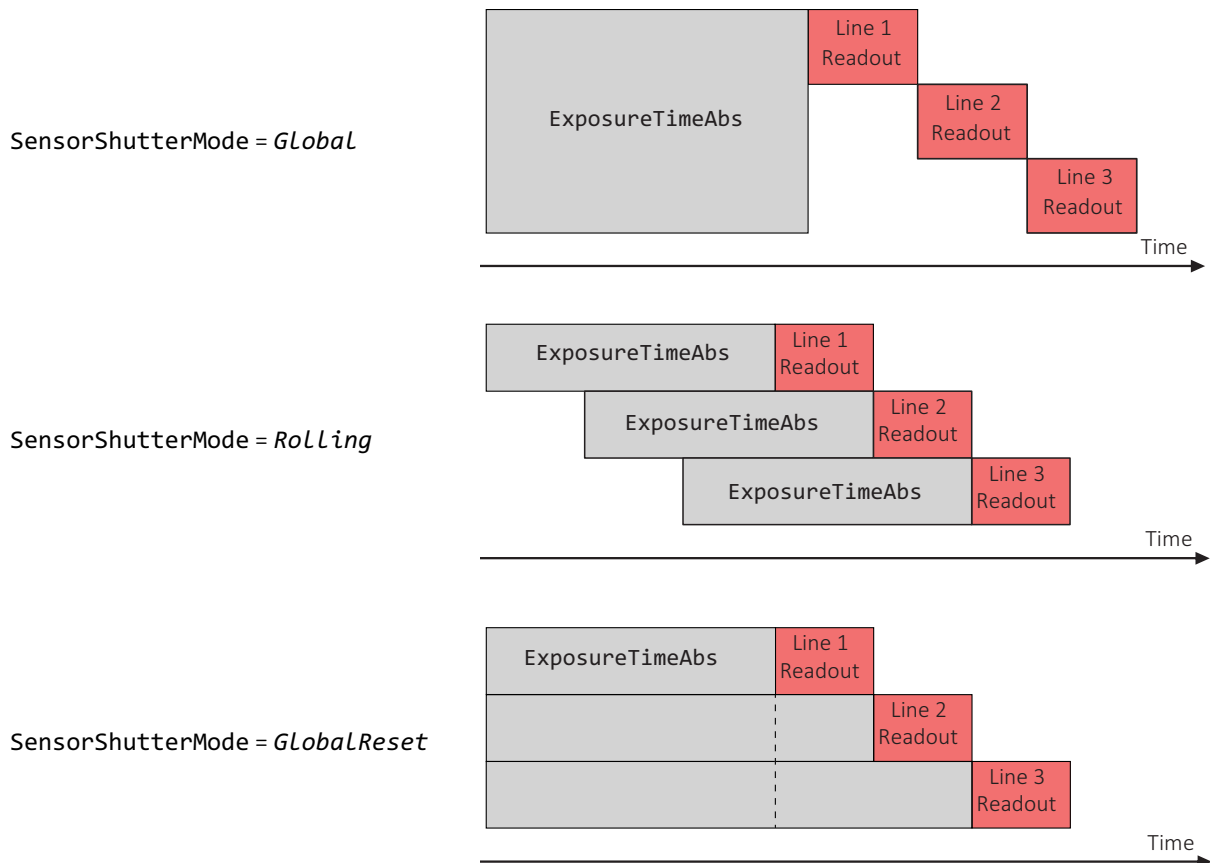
SensorShutterMode = *Global*

ExposureTimeAbs

Line 1 Readout

Line 2 Readout

Line 3 Readout

Time

SensorShutterMode = *Rolling*

ExposureTimeAbs

Line 1 Readout

ExposureTimeAbs

Line 2 Readout

ExposureTimeAbs

Line 3 Readout

Time

SensorShutterMode = *GlobalReset*

ExposureTimeAbs

Line 1 Readout

Line 2 Readout

Line 3 Readout

Time